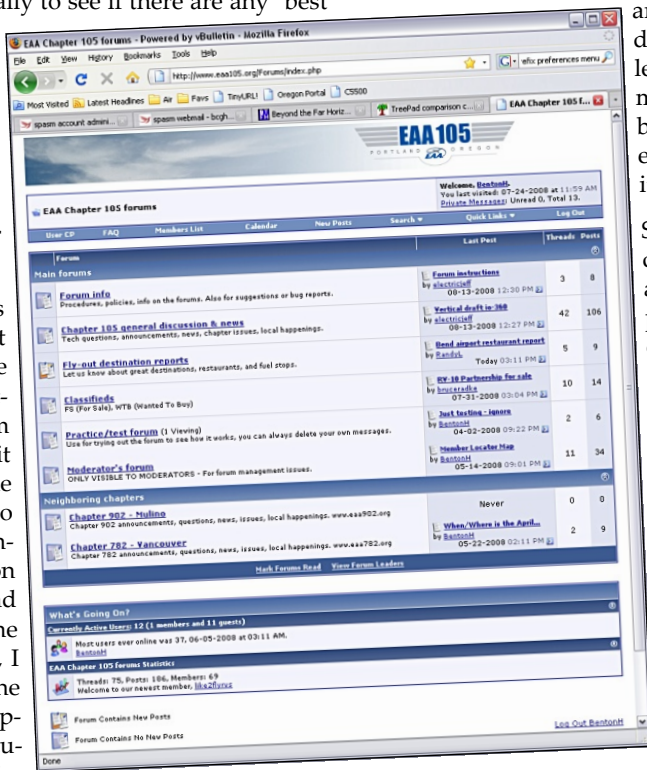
ally to see if there are any "best

EAA Chapter 105 forums - Powered by vBulletin - Mozilla Firefox

File Edit View History Bookmarks Tools Help

http://www.eaa105.org/forums/index.php

efix preferences menu

Most Visited Latest Headlines Air Favs TinyURL! Oregon Portal CS500

spasm account admini... spasm webmail - bcgh... Beyond the Far Horiz... TreePad comparison c... EAA Chapter 105 f...

EAA 105

PORTLAND OREGON

EAA Chapter 105 forums

Welcome, BentonH.
You last visited: 07-24-2008 at 11:59 AM
Private Messages: Unread 0, Total 13.

User CP FAQ Members List Calendar New Posts Search Quick Links Log Out

| Forum | Last Post | Threads | Posts |
|---|---|---|---|
| **Main forums** | | | |
| Forum info — Procedures, policies, info on the forums. Also for suggestions or bug reports. | Forum instructions by electricjeff 08-13-2008 12:30 PM | 3 | 8 |
| Chapter 105 general discussion & news — Tech questions, announcements, news, chapter issues, local happenings. | Vertical draft in 360 by electricjeff 08-13-2008 12:27 PM | 42 | 106 |
| Fly-out destination reports — Let us know about great destinations, restaurants, and fuel stops. | Bend airport restaurant report by RandyL Today 03:11 PM | 5 | 9 |
| Classifieds — FS (For Sale), WTB (Wanted To Buy) | RV-10 Partnership for sale by brucerad 07-31-2008 03:04 PM | 10 | 14 |
| Practice/test forum (1 Viewing) — Use for trying out the forum to see how it works, you can always delete your own messages. | Just testing - ignore by BentonH 04-02-2008 09:22 PM | 2 | 6 |
| Moderator's forum — ONLY VISIBLE TO MODERATORS - For forum management issues. | Member Locator Map by BentonH 05-14-2008 09:01 PM | 11 | 34 |
| **Neighboring chapters** | | | |
| Chapter 902 - Mulino — Chapter 902 announcements, questions, news, issues, local happenings. www.eaa902.org | Never | 0 | 0 |
| Chapter 782 - Vancouver — Chapter 782 announcements, questions, news, issues, local happenings. www.eaa782.org | When/Where is the April... by BentonH 05-22-2008 02:11 PM | 2 | 9 |

Mark Forums Read View Forum Leaders

What's Going On?

Currently Active Users: 12 (1 members and 11 guests)

Most users ever online was 37, 06-05-2008 at 03:11 AM.
BentonH

EAA Chapter 105 forums Statistics

Threads: 75, Posts: 186, Members: 69
Welcome to our newest member, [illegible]

Forum Contains New Posts

Forum Contains No New Posts

Log Out BentonH

Done

s t e - n it e o n- n d e , I e p- u-

a d l m b e i

S c a